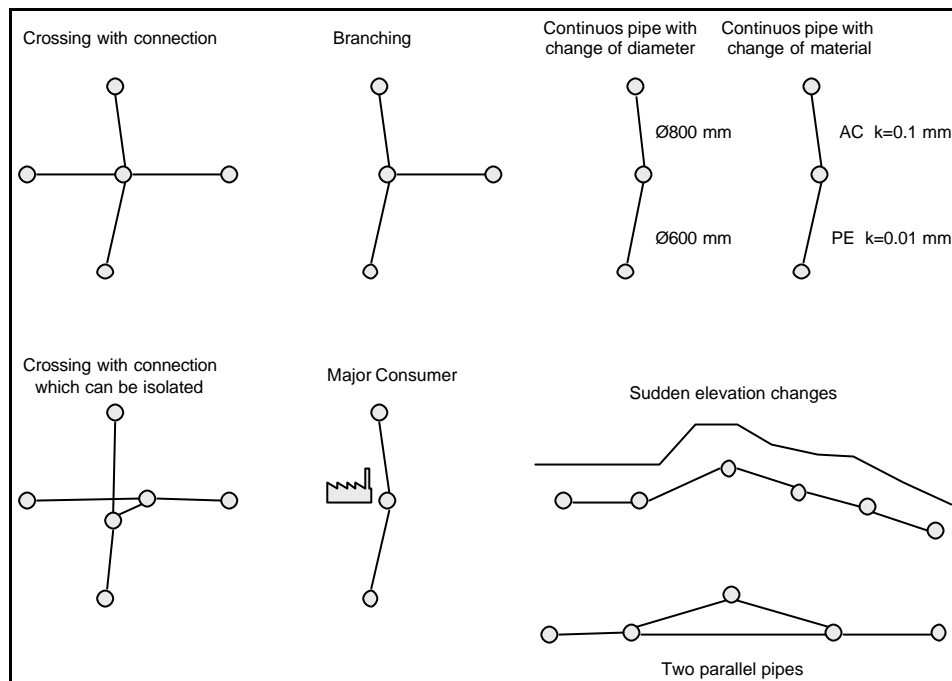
Crossing with connection

Branching

Continuos pipe with change of diameter

Continuos pipe with change of material

Ø800 mm

Ø600 mm

AC k=0.1 mm

PE k=0.01 mm

Crossing with connection which can be isolated

Major Consumer

Sudden elevation changes

Two parallel pipes